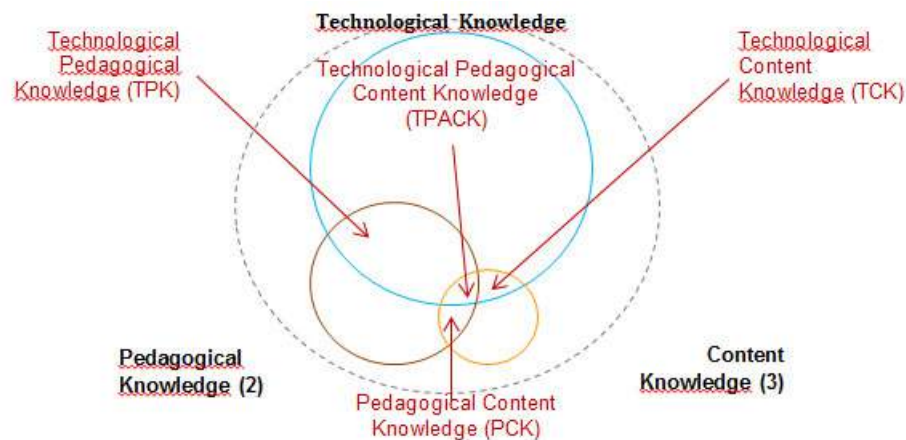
Technological Knowledge

Technological Pedagogical Knowledge (TPK)

Technological Pedagogical Content Knowledge (TPACK)

Technological Content Knowledge (TCK)

Pedagogical Knowledge (2)

Content Knowledge (3)

Pedagogical Content Knowledge (PCK)